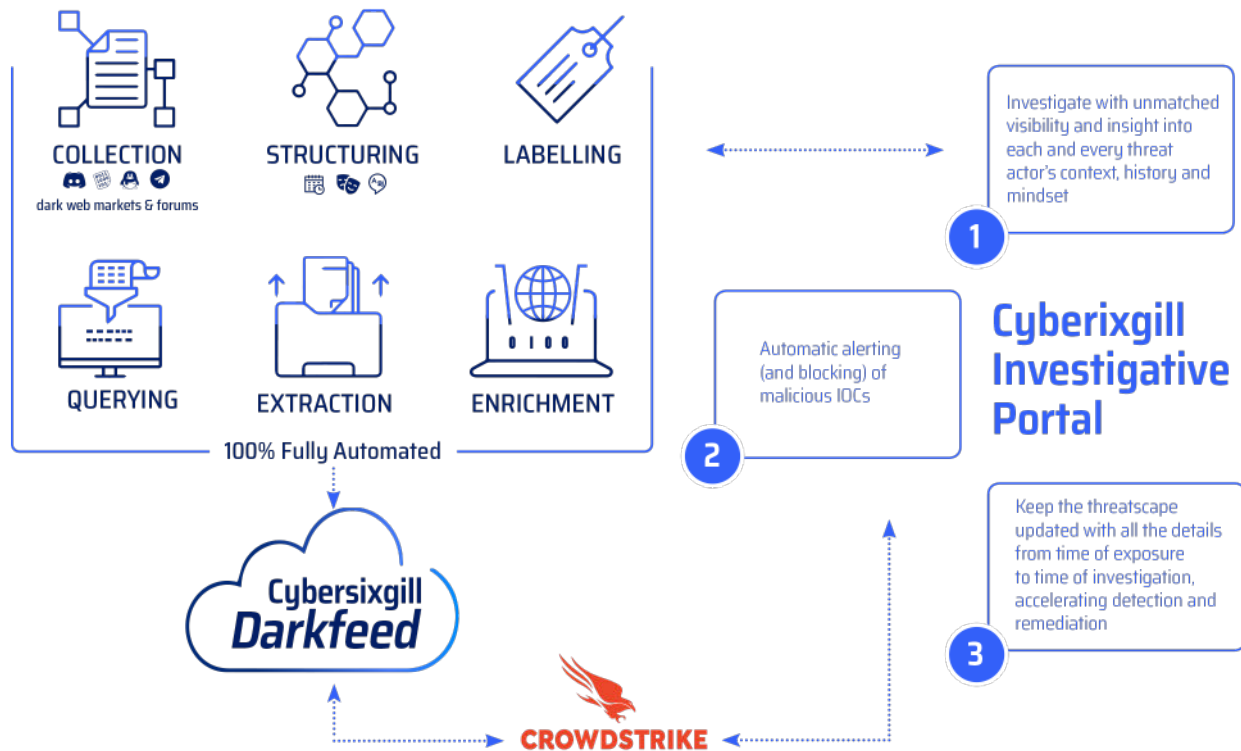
COLLECTION
dark web markets & forums

STRUCTURING

LABELLING

QUERYING

EXTRACTION

ENRICHMENT

0100

100% Fully Automated

Investigate with unmatched visibility and insight into each and every threat actor's context, history and mindset

1

Automatic alerting (and blocking) of malicious IOCs

2

Cyberixgill Investigative Portal

Keep the threatscape updated with all the details from time of exposure to time of investigation, accelerating detection and remediation

3

Cybersixgill Darkfeed

CROWDSTRIKE